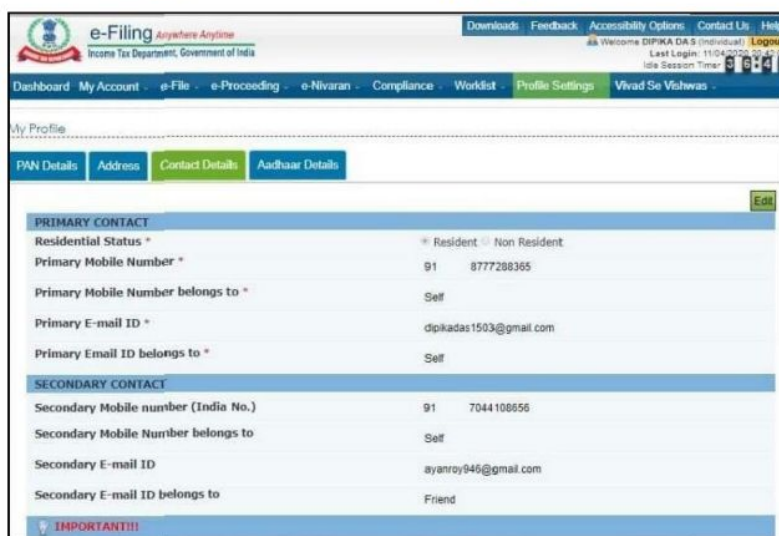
e-Filing Anywhere Anytime
Income Tax Department, Government of India

Downloads Feedback Accessibility Options Contact Us Hel

Welcome DIPIKA DAS (Individual) Logou
Last Login: 11/04/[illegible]
Idle Session Timer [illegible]

Dashboard My Account e-File e-Proceeding e-Nivaran Compliance Worklist Profile Settings Vivad Se Vishwas

My Profile

PAN Details Address Contact Details Aadhaar Details

Edit

PRIMARY CONTACT

| | |
|---|---|
| Residential Status * | Resident Non Resident |
| Primary Mobile Number * | 91 8777288365 |
| Primary Mobile Number belongs to * | Self |
| Primary E-mail ID * | dipikadas1503@gmail.com |
| Primary Email ID belongs to * | Self |

SECONDARY CONTACT

| | |
|---|---|
| Secondary Mobile number (India No.) | 91 7044108656 |
| Secondary Mobile Number belongs to | Self |
| Secondary E-mail ID | ayanroy946@gmail.com |
| Secondary E-mail ID belongs to | Friend |

IMPORTANT!!!